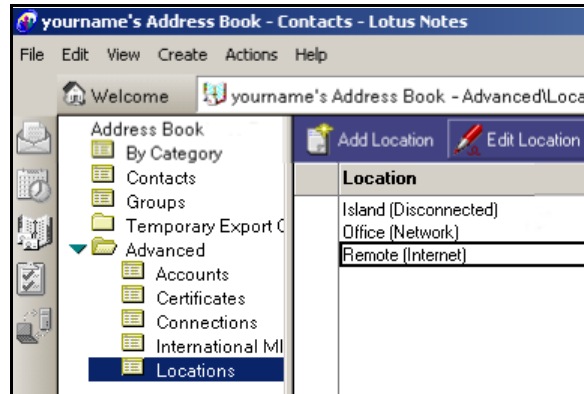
yourname's Address Book - Contacts - Lotus Notes

File Edit View Create Actions Help

Welcome | yourname's Address Book - Advanced\Loca

Address Book
By Category
Contacts
Groups
Temporary Export C
Advanced
Accounts
Certificates
Connections
International MI
Locations

Add Location | Edit Location

| Location |
|---|
| Island (Disconnected) |
| Office (Network) |
| Remote (Internet) |